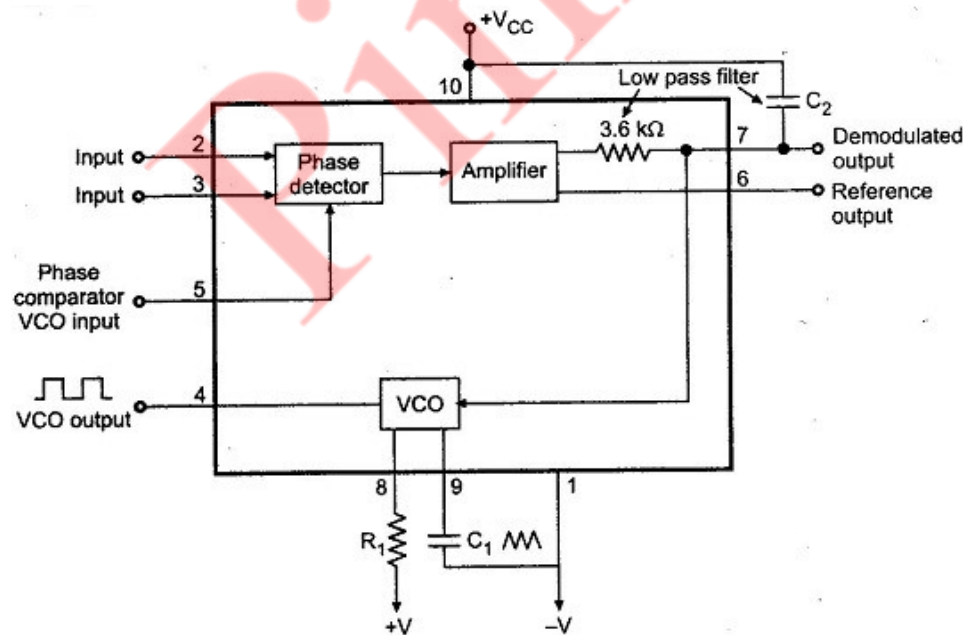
+$V_{CC}$

10

Low pass filter

$C_2$

3.6 kΩ

7

Demodulated output

Input

2

Phase detector

Amplifier

Input

3

6

Reference output

Phase comparator VCO input

5

VCO output

4

VCO

8

9

1

$R_1$

$C_1$

+V

–V